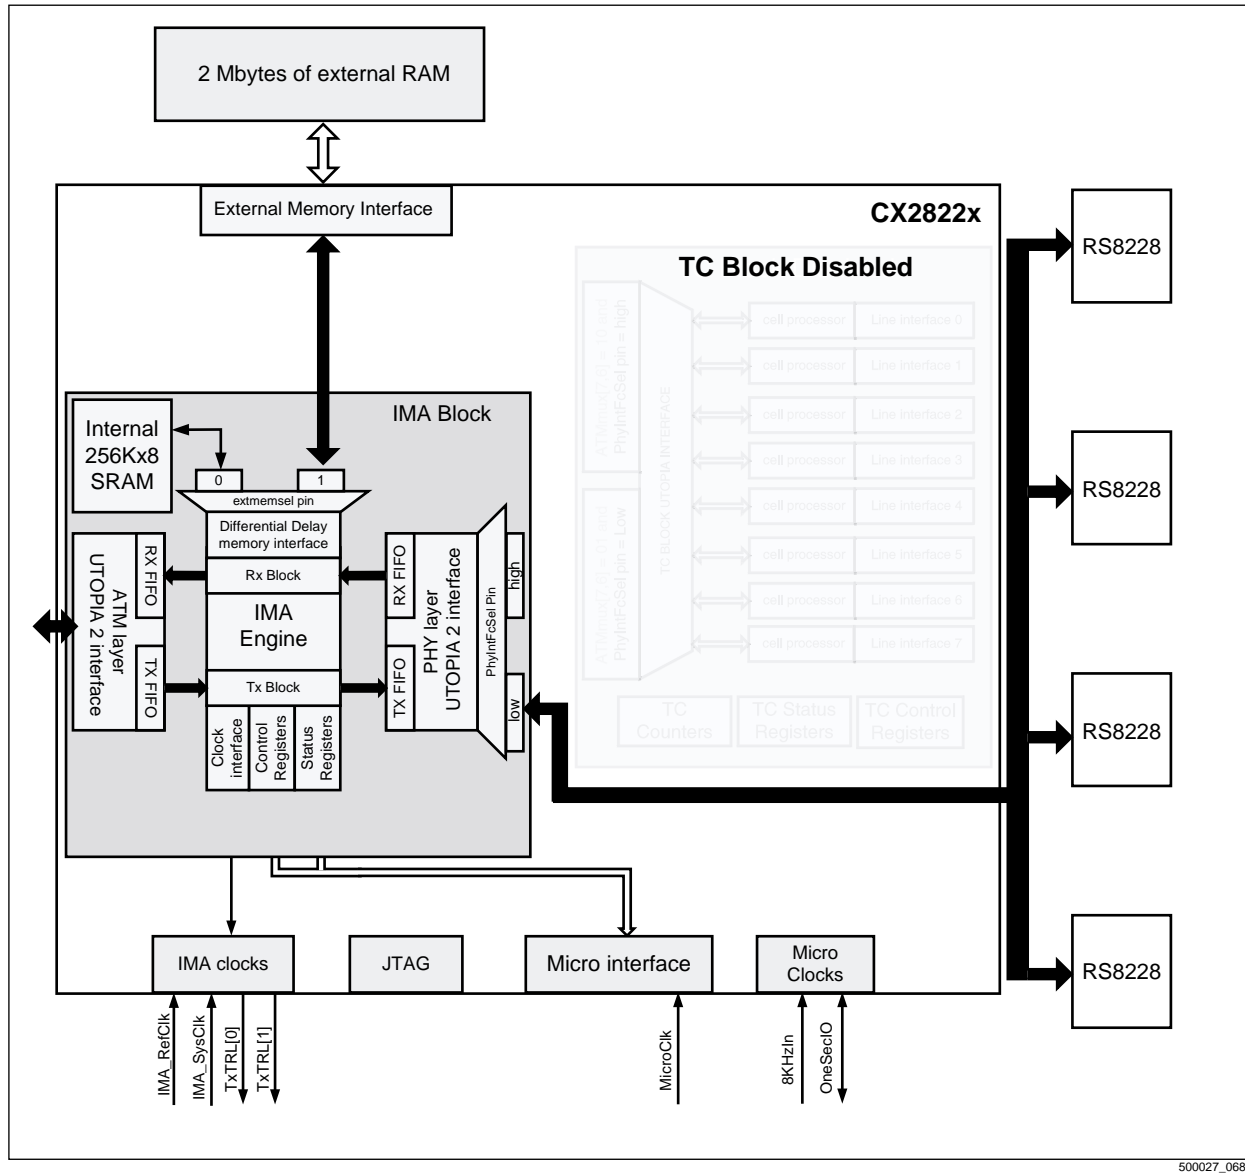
2 Mbytes of external RAM

External Memory Interface

CX2822x

TC Block Disabled

ATMmod(7:5) = 10 and PhyIntFcSel pin = high

ATMmod(7:5) = 01 and PhyIntFcSel pin = Low

TC BLOCK UTOPIA INTERFACE

cell processor | Line interface 0
cell processor | Line interface 1
cell processor | Line interface 2
cell processor | Line interface 3
cell processor | Line interface 4
cell processor | Line interface 5
cell processor | Line interface 6
cell processor | Line interface 7

TC Counters

TC Status Registers

TC Control Registers

RS8228

RS8228

RS8228

RS8228

IMA Block

Internal 256Kx8 SRAM

0

1

extmemsel pin

Differential Delay memory interface

Rx Block

IMA Engine

Tx Block

Clock interface

Control Registers

Status Registers

ATM layer UTOPIA 2 interface

RX FIFO

TX FIFO

RX FIFO

TX FIFO

PHY layer UTOPIA 2 interface

PhyIntFcSel Pin

high

low

IMA clocks

JTAG

Micro interface

Micro Clocks

IMA_RefClk

IMA_SysClk

TxTRL[0]

TxTRL[1]

MicroClk

8KHzIn

OneSecIO

500027_068